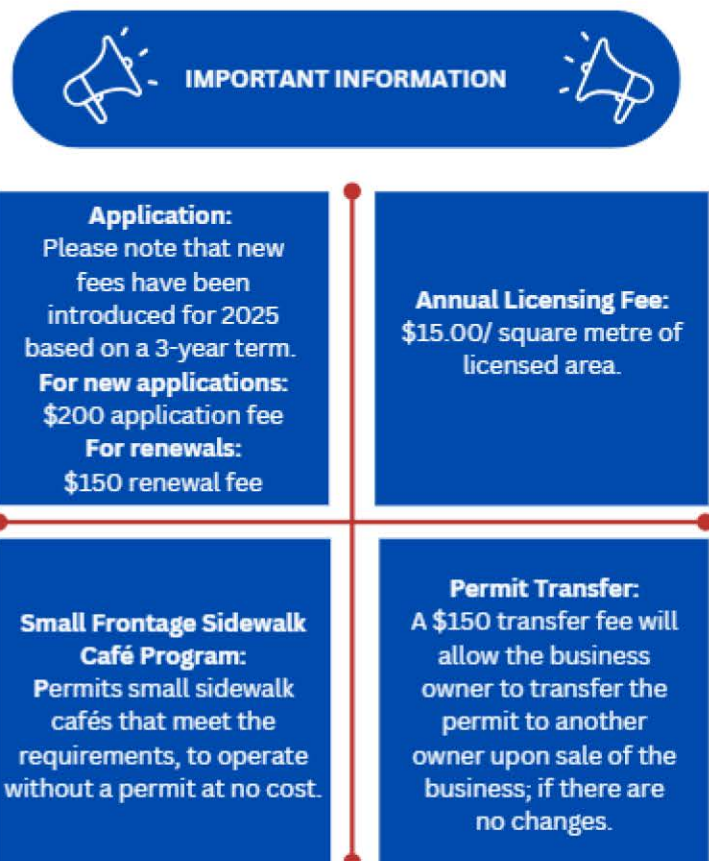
IMPORTANT INFORMATION

Application:
Please note that new fees have been introduced for 2025 based on a 3-year term.
For new applications:
$200 application fee
For renewals:
$150 renewal fee

Annual Licensing Fee:
$15.00/ square metre of licensed area.

Small Frontage Sidewalk Café Program:
Permits small sidewalk cafés that meet the requirements, to operate without a permit at no cost.

Permit Transfer:
A $150 transfer fee will allow the business owner to transfer the permit to another owner upon sale of the business; if there are no changes.